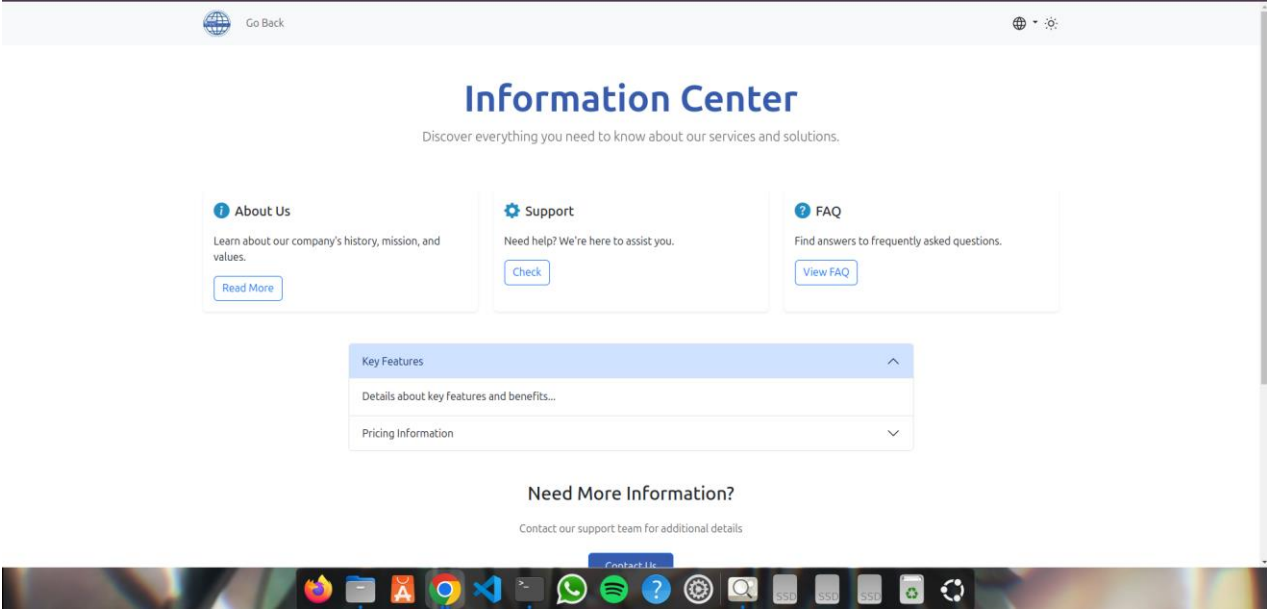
Go Back

Information Center

Discover everything you need to know about our services and solutions.

About Us

Learn about our company's history, mission, and values.

Read More

Support

Need help? We're here to assist you.

Check

FAQ

Find answers to frequently asked questions.

View FAQ

Key Features

Details about key features and benefits...

Pricing Information

Need More Information?

Contact our support team for additional details

Contact Us

SSD SSD SSD